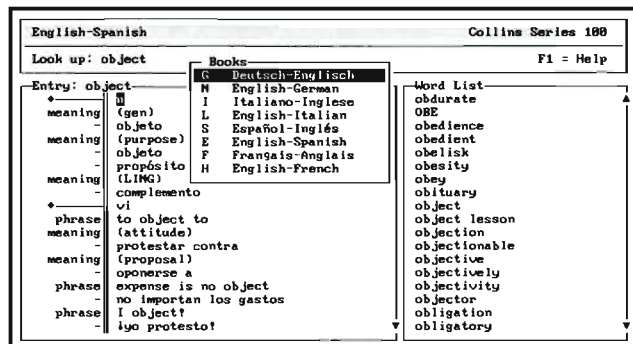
English-Spanish Collins Series 100

Look up: object F1 = Help

Entry: object

Books
G Deutsch-Englisch
N English-German
I Italiano-Inglese
L English-Italian
S Español-Inglés
E English-Spanish
F Français-Anglais
H English-French

| | |
|---|---|
| • | n |
| meaning | (gen) |
| - | objeto |
| meaning | (purpose) |
| - | objeto |
| - | propósito |
| meaning | (LING) |
| - | complemento |
| • | vi |
| phrase | to object to |
| meaning | (attitude) |
| - | protestar contra |
| meaning | (proposal) |
| - | oponerse a |
| phrase | expense is no object |
| - | no importan los gastos |
| phrase | I object! |
| - | ¡yo protesto! |

Word List
obdurate
OBE
obedience
obedient
obelisk
obesity
obey
obituary
object
object lesson
objection
objectionable
objective
objectively
objectivity
objector
obligation
obligatory